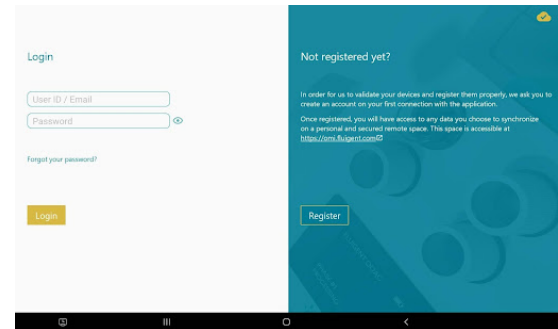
Login

User ID / Email

Password

Forgot your password?

Login

Not registered yet?

In order for us to validate your devices and register them properly, we ask you to create an account on your first connection with the application.

Once registered, you will have access to any data you choose to synchronize on a personal and secured remote space. This space is accessible at https://omi.fluigent.com

Register